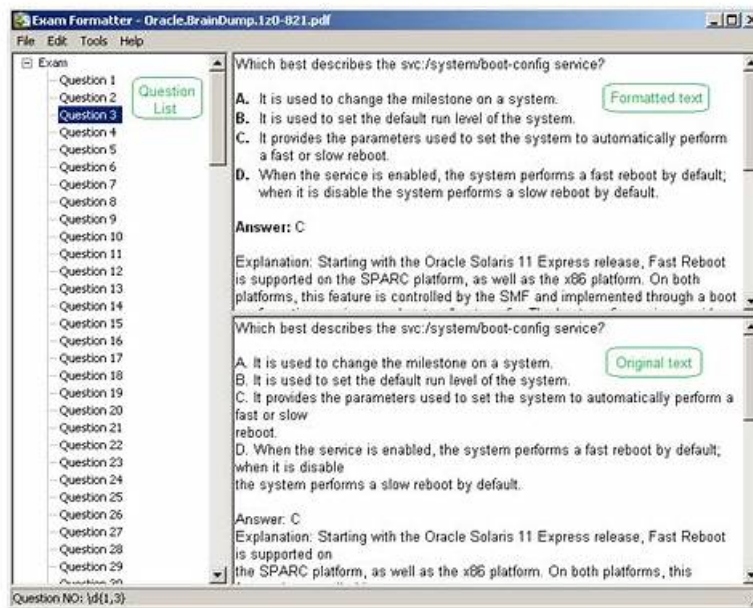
Exam Formatter - Oracle.BrainDump.1z0-821.pdf

File Edit Tools Help

Exam
Question 1
Question 2
Question 3
Question 4
Question 5
Question 6
Question 7
Question 8
Question 9
Question 10
Question 11
Question 12
Question 13
Question 14
Question 15
Question 16
Question 17
Question 18
Question 19
Question 20
Question 21
Question 22
Question 23
Question 24
Question 25
Question 26
Question 27
Question 28
Question 29

Question List

Which best describes the svc:/system/boot-config service?

Formatted text

A. It is used to change the milestone on a system.
B. It is used to set the default run level of the system.
C. It provides the parameters used to set the system to automatically perform a fast or slow reboot.
D. When the service is enabled, the system performs a fast reboot by default; when it is disable the system performs a slow reboot by default.

Answer: C

Explanation: Starting with the Oracle Solaris 11 Express release, Fast Reboot is supported on the SPARC platform, as well as the x86 platform. On both platforms, this feature is controlled by the SMF and implemented through a boot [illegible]

Which best describes the svc:/system/boot-config service?

Original text

A. It is used to change the milestone on a system.
B. It is used to set the default run level of the system.
C. It provides the parameters used to set the system to automatically perform a fast or slow
reboot.
D. When the service is enabled, the system performs a fast reboot by default; when it is disable
the system performs a slow reboot by default.

Answer: C
Explanation: Starting with the Oracle Solaris 11 Express release, Fast Reboot is supported on
the SPARC platform, as well as the x86 platform. On both platforms, this
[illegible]

Question NO: \d{1,3}